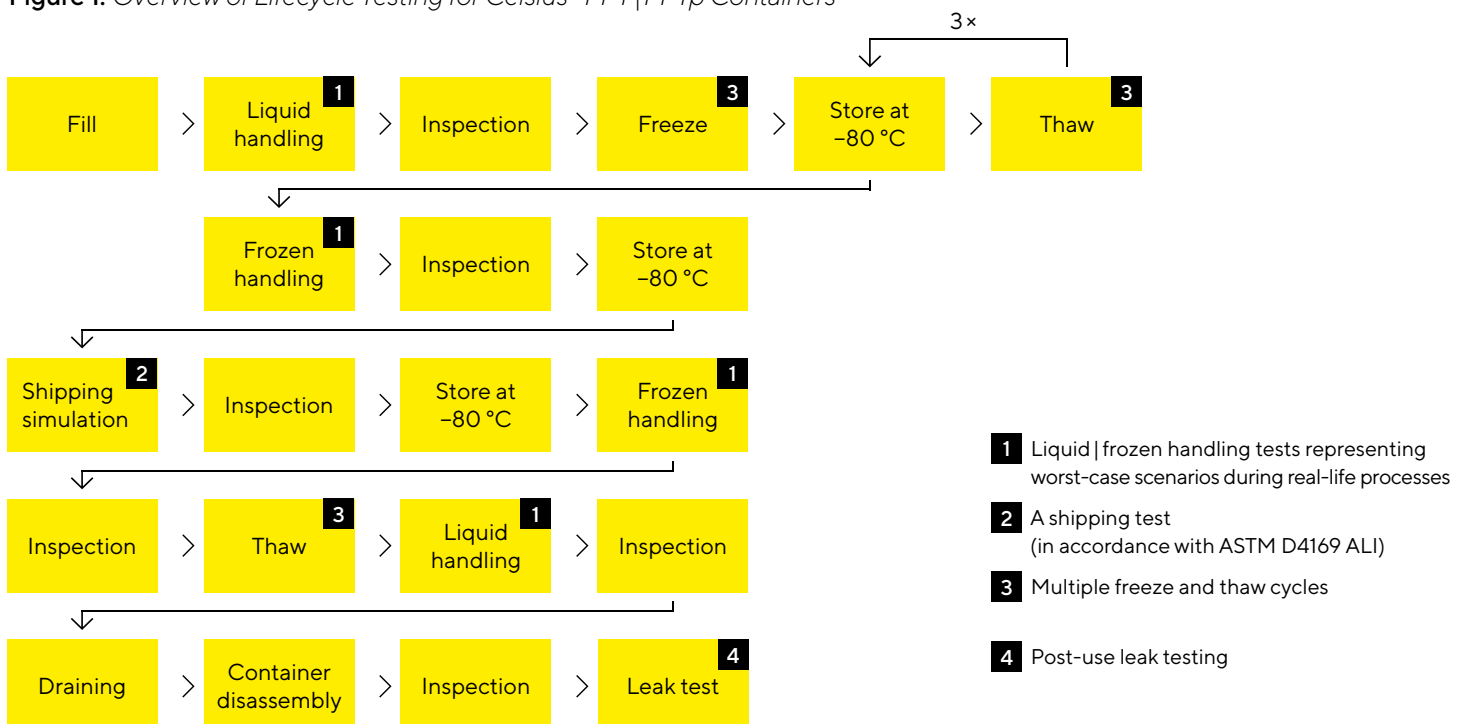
Figure 1: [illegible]

3 ×

Fill > Liquid handling 1 > Inspection > Freeze 3 > Store at −80 °C > Thaw 3

Frozen handling 1 > Inspection > Store at −80 °C

Shipping simulation 2 > Inspection > Store at −80 °C > Frozen handling 1

Inspection > Thaw 3 > Liquid handling 1 > Inspection

Draining > Container disassembly > Inspection > Leak test 4

1 Liquid | frozen handling tests representing worst-case scenarios during real-life processes

2 A shipping test (in accordance with ASTM D4169 ALI)

3 Multiple freeze and thaw cycles

4 Post-use leak testing